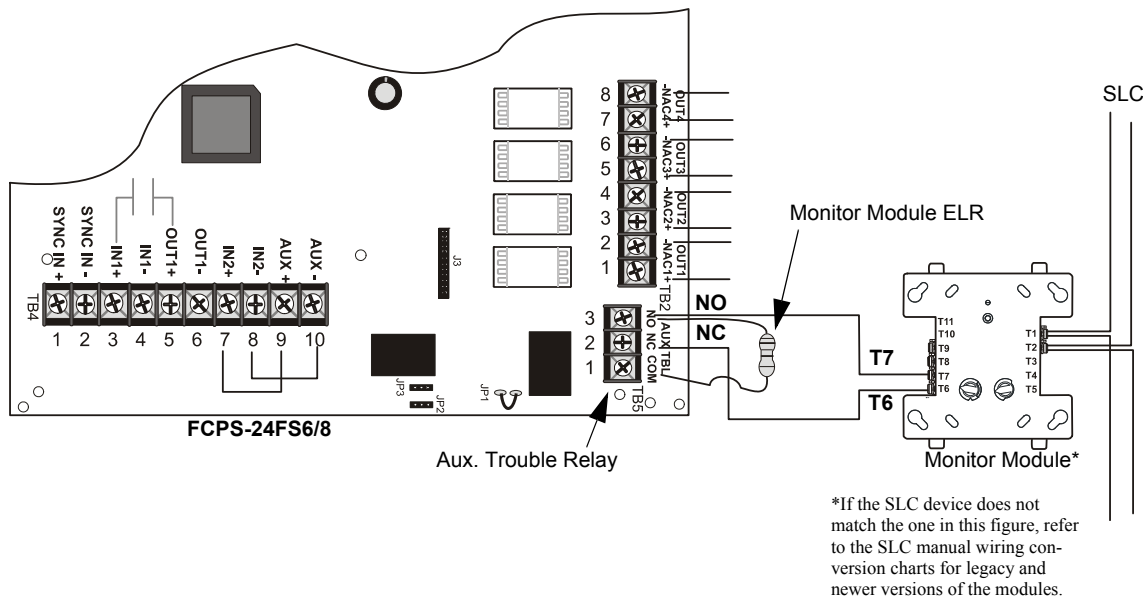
SLC

8
7
6
5
4
3
2
1

OUT4
-NAC4+
OUT3
-NAC3+
OUT2
-NAC2+
OUT1
-NAC1+

Monitor Module ELR

SYNC IN +
SYNC IN -
IN1+
IN1-
OUT1+
OUT1-
IN2+
IN2-
AUX +
AUX -

J3

TB4
1 2 3 4 5 6 7 8 9 10

TB2
3
2
1
NO NC COM
AUX TBL
TB5

NO
NC

T11
T10
T9
T8
T7
T6

T1
T2
T3
T4
T5

T7
T6

JP3
JP2
JP1

FCPS-24FS6/8

Aux. Trouble Relay

Monitor Module*

*If the SLC device does not match the one in this figure, refer to the SLC manual wiring conversion charts for legacy and newer versions of the modules.